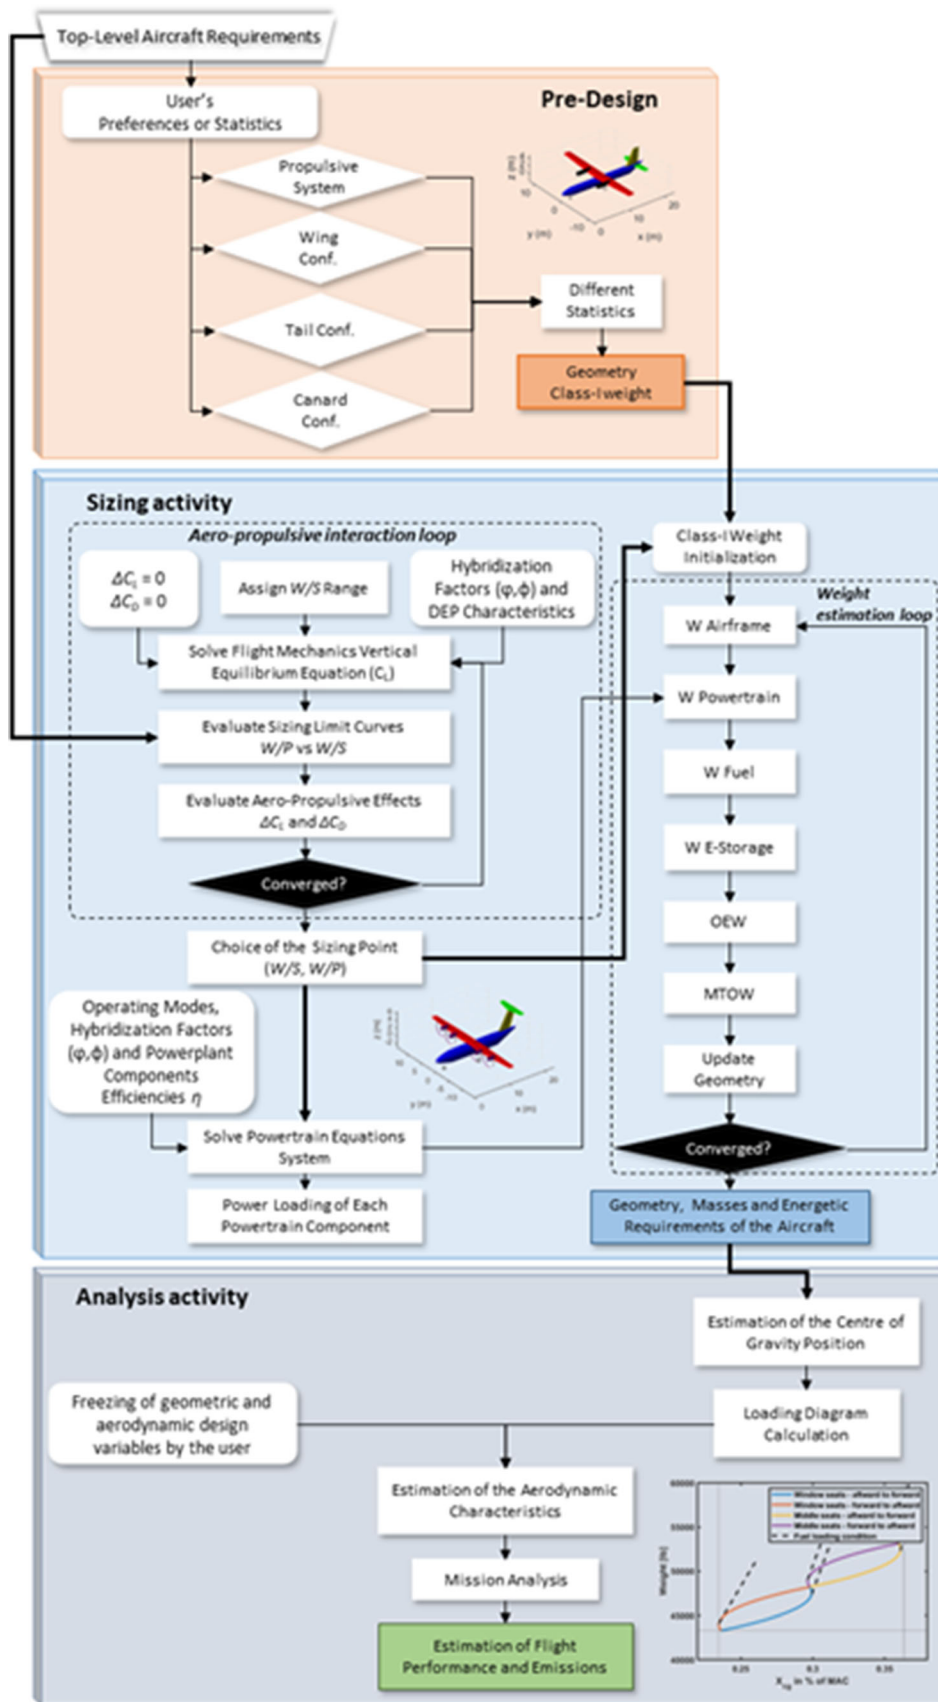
Top-Level Aircraft Requirements

Pre-Design

User's Preferences or Statistics

Propulsive System

Wing Conf.

Tail Conf.

Canard Conf.

Different Statistics

Geometry Class-I weight

Sizing activity

Aero-propulsive interaction loop

$\Delta C_L = 0$
$\Delta C_D = 0$

Assign W/S Range

Hybridization Factors (φ,ϕ) and DEP Characteristics

Solve Flight Mechanics Vertical Equilibrium Equation ($C_L$)

Evaluate Sizing Limit Curves W/P vs W/S

Evaluate Aero-Propulsive Effects $\Delta C_L$ and $\Delta C_D$

Converged?

Choice of the Sizing Point (W/S, W/P)

Operating Modes, Hybridization Factors (φ,ϕ) and Powerplant Components Efficiencies $\eta$

Solve Powertrain Equations System

Power Loading of Each Powertrain Component

Class-I Weight Initialization

Weight estimation loop

W Airframe

W Powertrain

W Fuel

W E-Storage

OEW

MTOW

Update Geometry

Converged?

Geometry, Masses and Energetic Requirements of the Aircraft

Analysis activity

Estimation of the Centre of Gravity Position

Freezing of geometric and aerodynamic design variables by the user

Loading Diagram Calculation

Estimation of the Aerodynamic Characteristics

Mission Analysis

Estimation of Flight Performance and Emissions

Window seats - afterward to forward
Window seats - forward to afterward
Middle seats - afterward to forward
Middle seats - forward to afterward
Fuel loading condition

Weight [N]

$X_{cg}$ in % of MAC